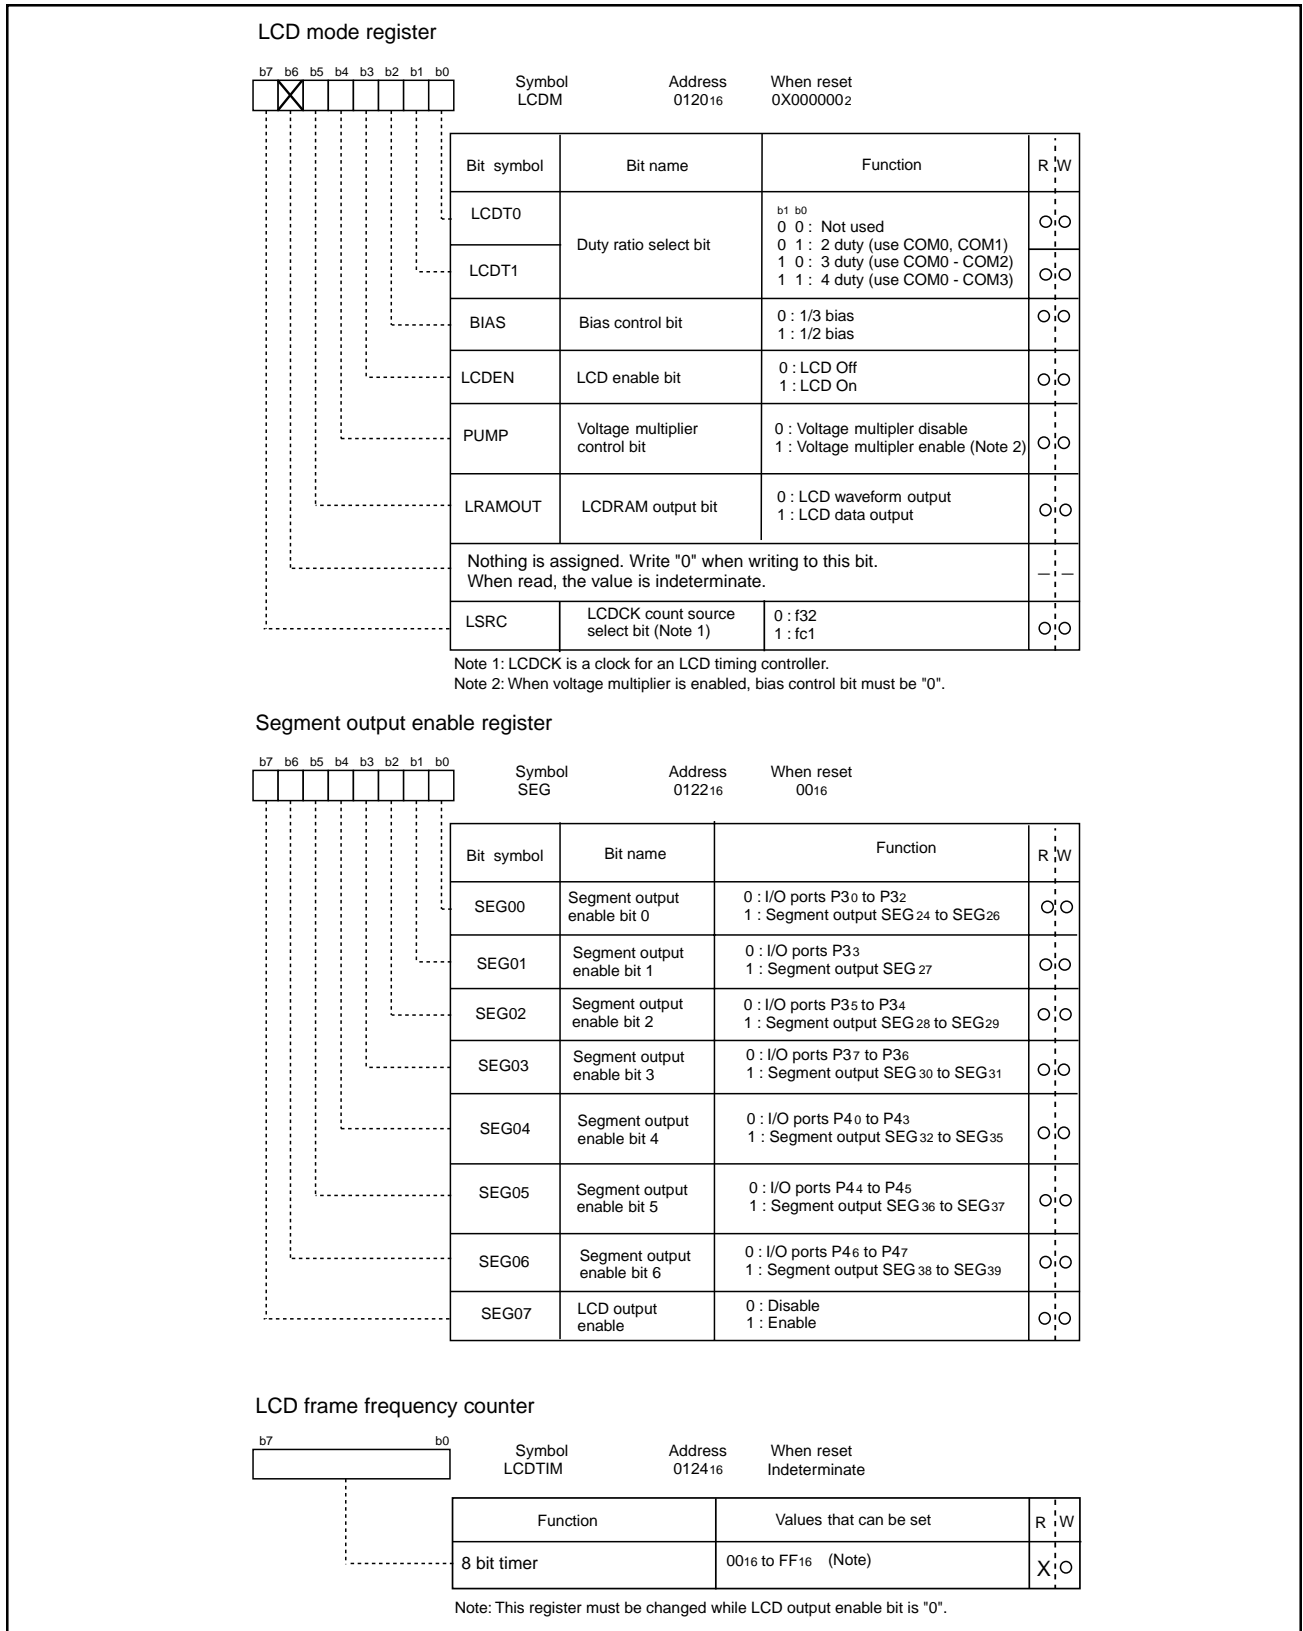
LCD mode register

b7 b6 b5 b4 b3 b2 b1 b0

Symbol LCDM
Address $0120_{16}$
When reset $0X000000_2$

| Bit symbol | Bit name | Function | R | W |
|---|---|---|---|---|
| LCDT0 | Duty ratio select bit | b1 b0<br>0 0 : Not used<br>0 1 : 2 duty (use COM0, COM1)<br>1 0 : 3 duty (use COM0 - COM2)<br>1 1 : 4 duty (use COM0 - COM3) | ○ | ○ |
| LCDT1 | | | ○ | ○ |
| BIAS | Bias control bit | 0 : 1/3 bias<br>1 : 1/2 bias | ○ | ○ |
| LCDEN | LCD enable bit | 0 : LCD Off<br>1 : LCD On | ○ | ○ |
| PUMP | Voltage multiplier control bit | 0 : Voltage multipler disable<br>1 : Voltage multipler enable (Note 2) | ○ | ○ |
| LRAMOUT | LCDRAM output bit | 0 : LCD waveform output<br>1 : LCD data output | ○ | ○ |
| Nothing is assigned. Write "0" when writing to this bit. When read, the value is indeterminate. | | | – | – |
| LSRC | LCDCK count source select bit (Note 1) | 0 : f32<br>1 : fc1 | ○ | ○ |

Note 1: LCDCK is a clock for an LCD timing controller.
Note 2: When voltage multiplier is enabled, bias control bit must be "0".

Segment output enable register

b7 b6 b5 b4 b3 b2 b1 b0

Symbol SEG
Address $0122_{16}$
When reset $00_{16}$

| Bit symbol | Bit name | Function | R | W |
|---|---|---|---|---|
| SEG00 | Segment output enable bit 0 | 0 : I/O ports $P3_0$ to $P3_2$<br>1 : Segment output $SEG_{24}$ to $SEG_{26}$ | ○ | ○ |
| SEG01 | Segment output enable bit 1 | 0 : I/O ports $P3_3$<br>1 : Segment output $SEG_{27}$ | ○ | ○ |
| SEG02 | Segment output enable bit 2 | 0 : I/O ports $P3_5$ to $P3_4$<br>1 : Segment output $SEG_{28}$ to $SEG_{29}$ | ○ | ○ |
| SEG03 | Segment output enable bit 3 | 0 : I/O ports $P3_7$ to $P3_6$<br>1 : Segment output $SEG_{30}$ to $SEG_{31}$ | ○ | ○ |
| SEG04 | Segment output enable bit 4 | 0 : I/O ports $P4_0$ to $P4_3$<br>1 : Segment output $SEG_{32}$ to $SEG_{35}$ | ○ | ○ |
| SEG05 | Segment output enable bit 5 | 0 : I/O ports $P4_4$ to $P4_5$<br>1 : Segment output $SEG_{36}$ to $SEG_{37}$ | ○ | ○ |
| SEG06 | Segment output enable bit 6 | 0 : I/O ports $P4_6$ to $P4_7$<br>1 : Segment output $SEG_{38}$ to $SEG_{39}$ | ○ | ○ |
| SEG07 | LCD output enable | 0 : Disable<br>1 : Enable | ○ | ○ |

LCD frame frequency counter

b7 b0

Symbol LCDTIM
Address $0124_{16}$
When reset Indeterminate

| Function | Values that can be set | R | W |
|---|---|---|---|
| 8 bit timer | $00_{16}$ to $FF_{16}$ (Note) | X | ○ |

Note: This register must be changed while LCD output enable bit is "0".